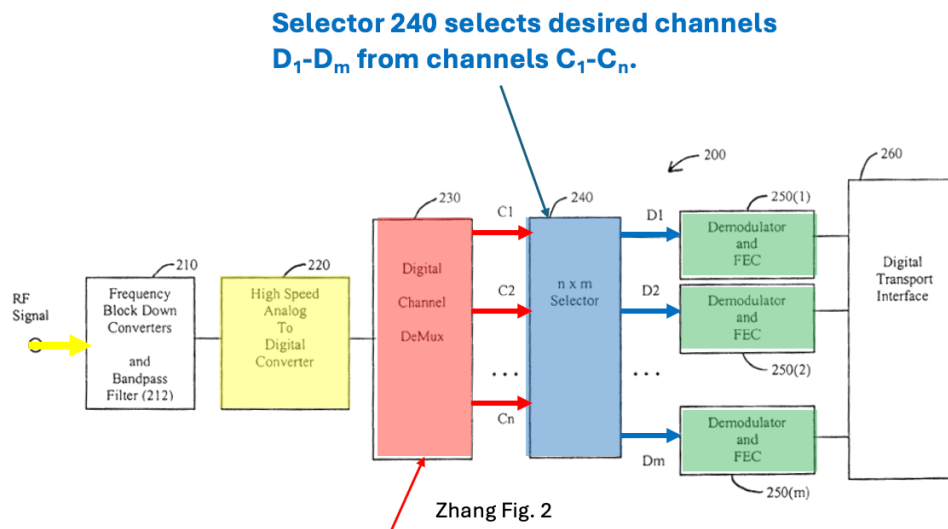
Selector 240 selects desired channels $D_1$-$D_m$ from channels $C_1$-$C_n$.

200

260

210

220

230

240

250(1)

RF Signal

Frequency Block Down Converters

and

Bandpass Filter (212)

High Speed Analog To Digital Converter

Digital Channel DeMux

C1

C2

. . .

Cn

n x m Selector

D1

D2

. . .

Dm

Demodulator and FEC

Demodulator and FEC

250(2)

Demodulator and FEC

250(m)

Digital Transport Interface

Zhang Fig. 2